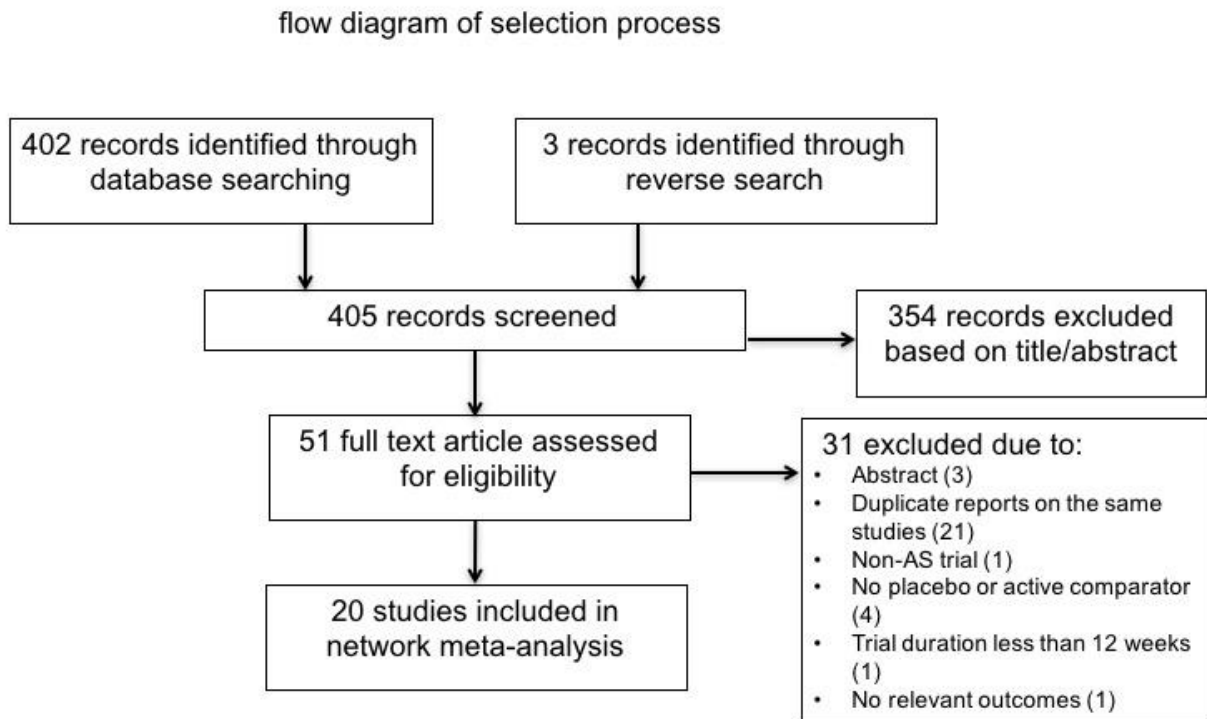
flow diagram of selection process

402 records identified through database searching

3 records identified through reverse search

405 records screened

354 records excluded based on title/abstract

51 full text article assessed for eligibility

31 excluded due to:
- Abstract (3)
- Duplicate reports on the same studies (21)
- Non-AS trial (1)
- No placebo or active comparator (4)
- Trial duration less than 12 weeks (1)
- No relevant outcomes (1)

20 studies included in network meta-analysis